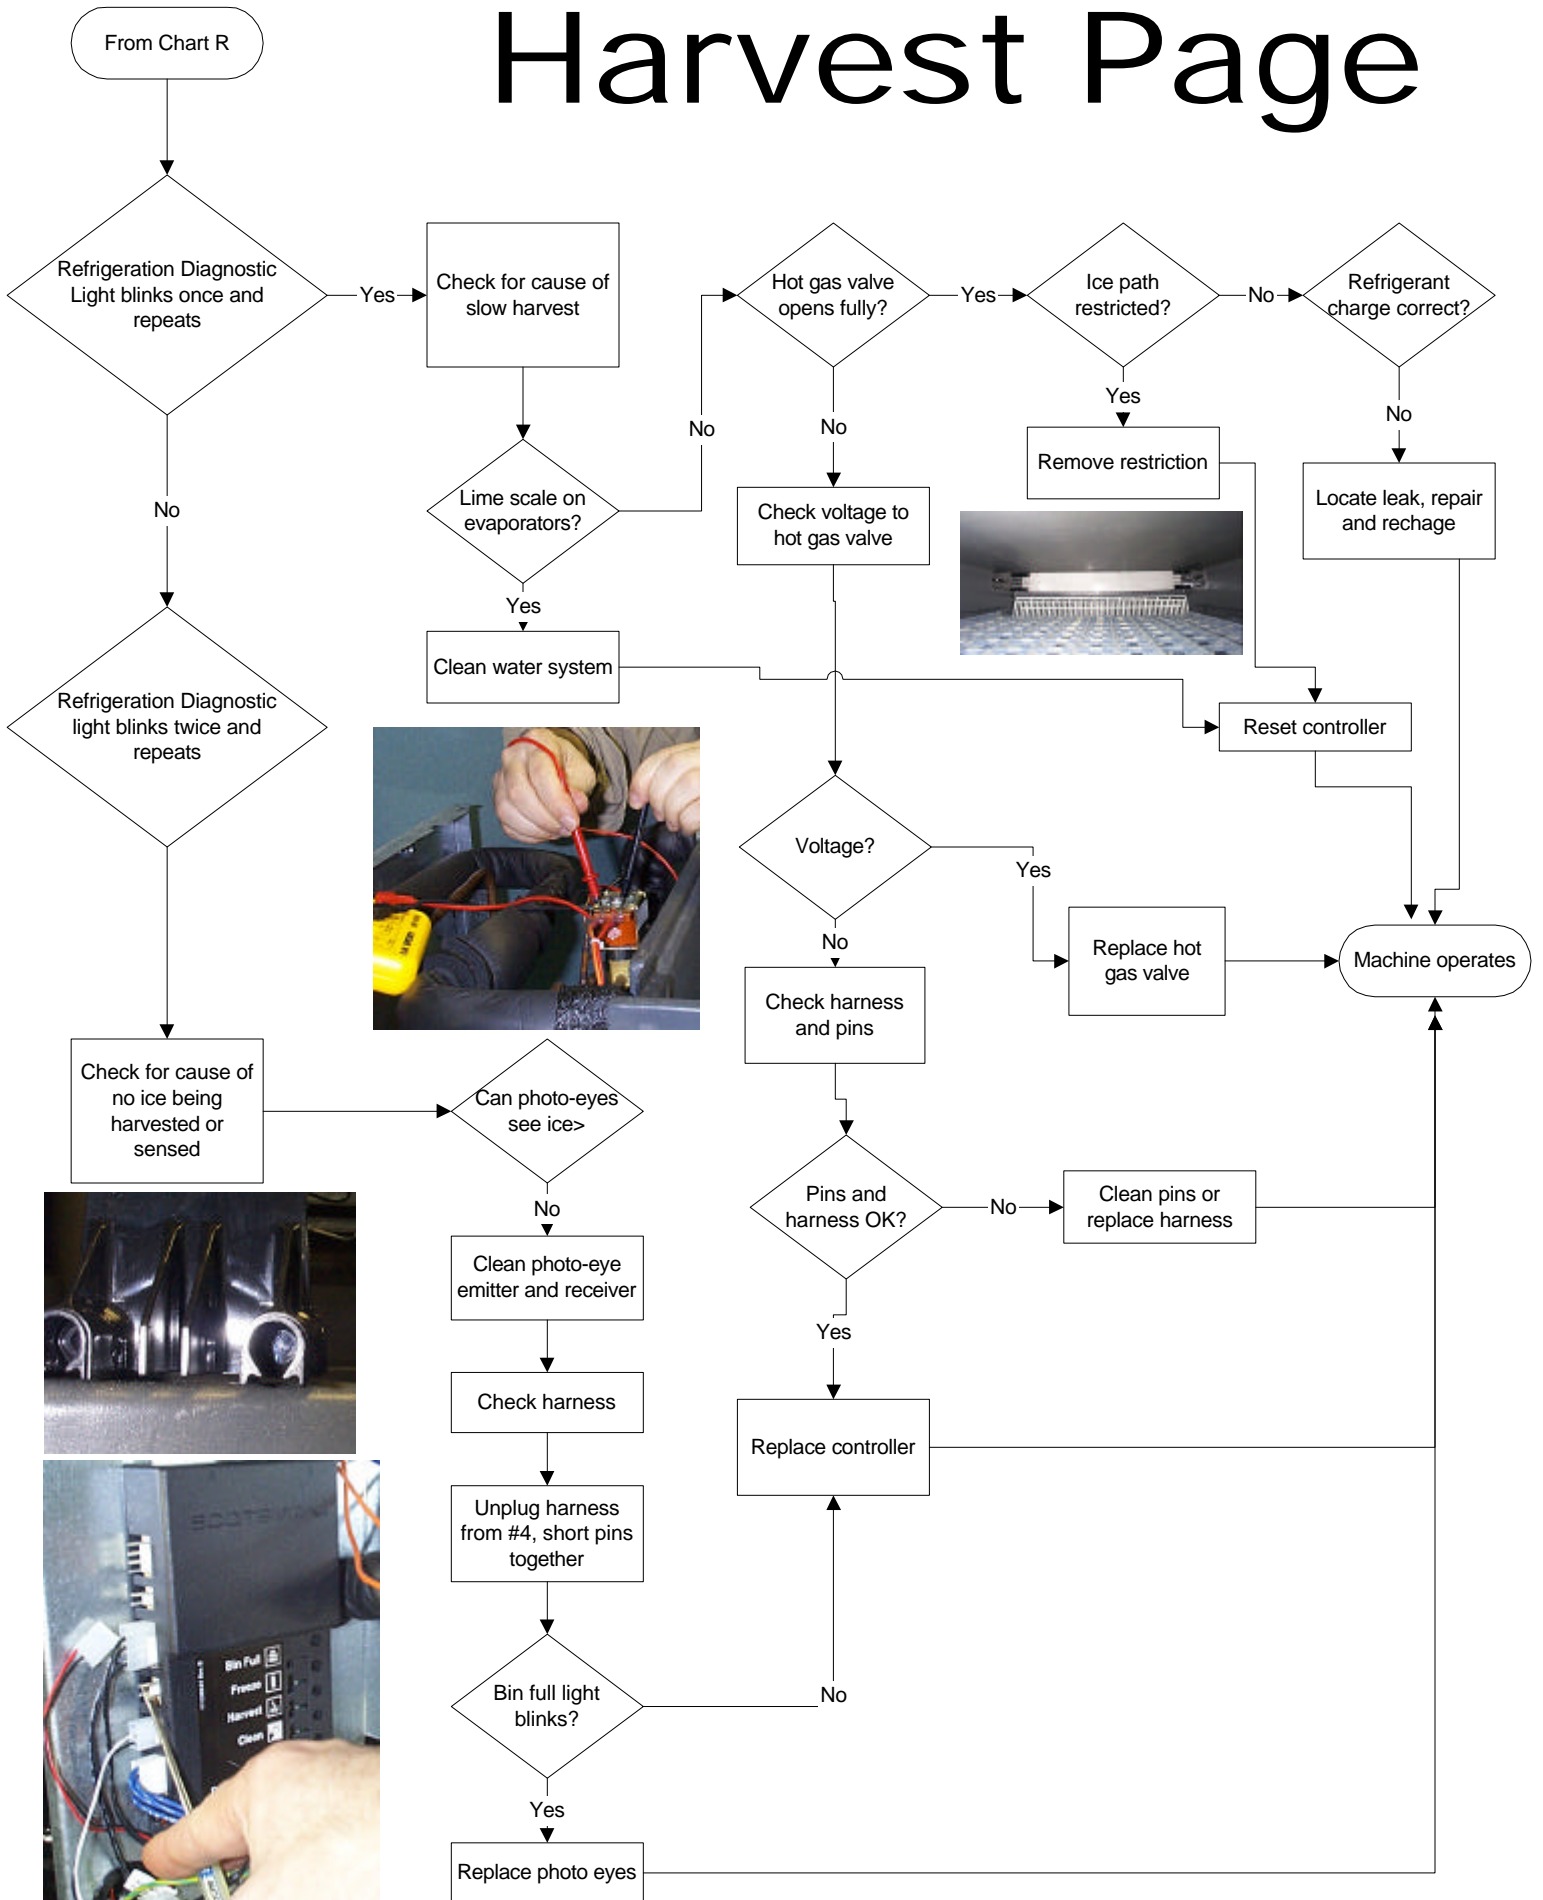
From Chart R

Harvest Page

Refrigeration Diagnostic Light blinks once and repeats

Yes

Check for cause of slow harvest

Hot gas valve opens fully?

Yes

Ice path restricted?

No

Refrigerant charge correct?

No

No

Yes

No

Lime scale on evaporators?

Check voltage to hot gas valve

Remove restriction

Locate leak, repair and rechage

Yes

Clean water system

Reset controller

Refrigeration Diagnostic light blinks twice and repeats

Voltage?

Yes

No

Replace hot gas valve

Machine operates

Check harness and pins

Check for cause of no ice being harvested or sensed

Can photo-eyes see ice>

No

Pins and harness OK?

No

Clean pins or replace harness

Clean photo-eye emitter and receiver

Yes

Check harness

Replace controller

Unplug harness from #4, short pins together

Bin full light blinks?

No

Yes

Replace photo eyes

Bin Full
Freeze
Harvest
Clean